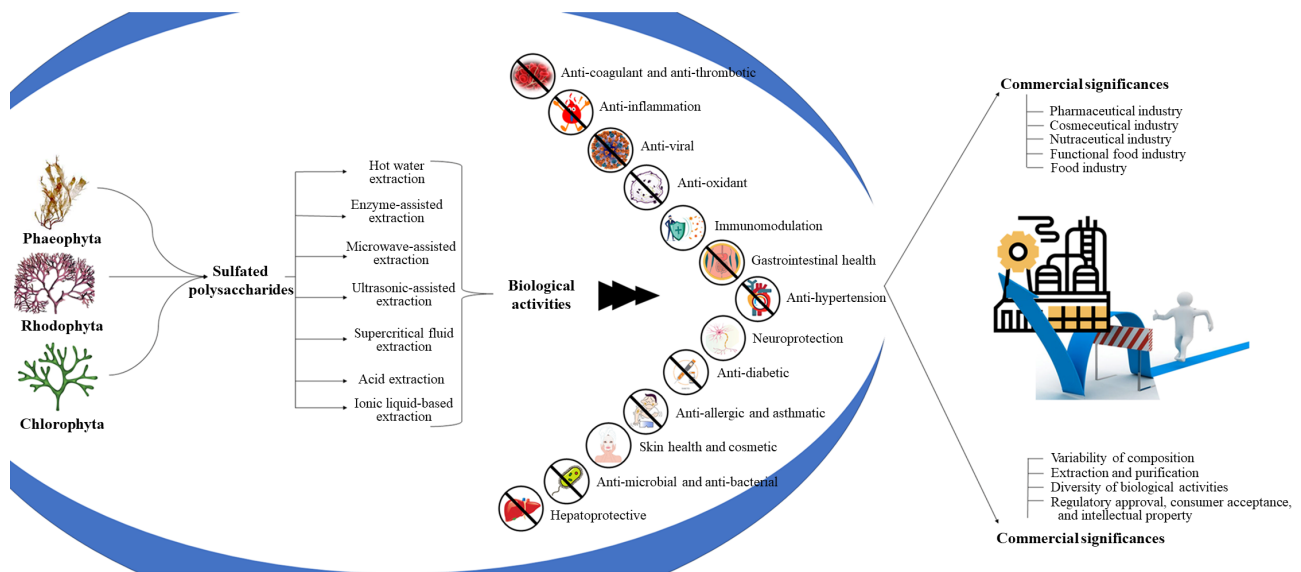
Phaeophyta

Rhodophyta

Chlorophyta

Sulfated polysaccharides

Hot water extraction

Enzyme-assisted extraction

Microwave-assisted extraction

Ultrasonic-assisted extraction

Supercritical fluid extraction

Acid extraction

Ionic liquid-based extraction

Biological activities

Anti-coagulant and anti-thrombotic

Anti-inflammation

Anti-viral

Anti-oxidant

Immunomodulation

Gastrointestinal health

Anti-hypertension

Neuroprotection

Anti-diabetic

Anti-allergic and asthmatic

Skin health and cosmetic

Anti-microbial and anti-bacterial

Hepatoprotective

Commercial significances

Pharmaceutical industry
Cosmeceutical industry
Nutraceutical industry
Functional food industry
Food industry

Variability of composition
Extraction and purification
Diversity of biological activities
Regulatory approval, consumer acceptance, and intellectual property

Commercial significances